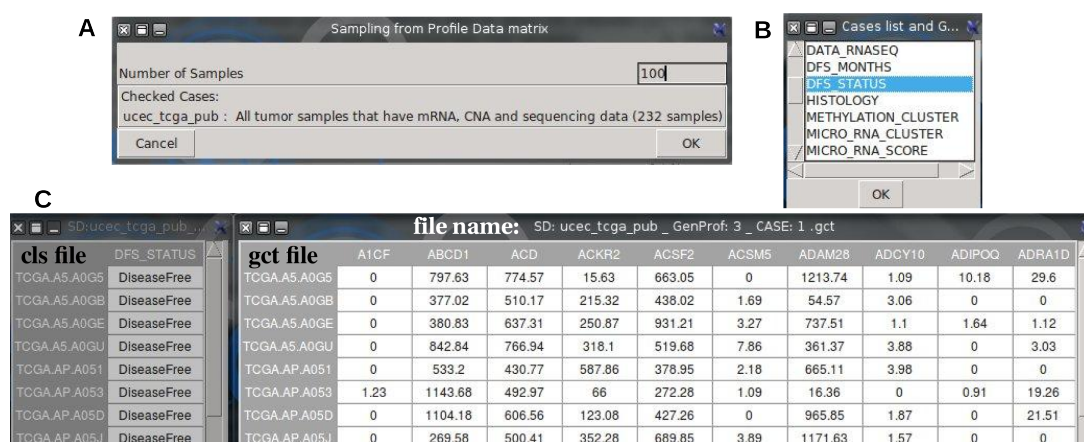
A

Sampling from Profile Data matrix

Number of Samples 100

Checked Cases:

ucec_tcga_pub : All tumor samples that have mRNA, CNA and sequencing data (232 samples)

Cancel OK

B

Cases list and G...

DATA_RNASEQ
DFS_MONTHS
DFS_STATUS
HISTOLOGY
METHYLATION_CLUSTER
MICRO_RNA_CLUSTER
MICRO_RNA_SCORE

OK

C

SD:ucec_tcga_pub_...

cls file DFS_STATUS

| | |
|---|---|
| TCGA.A5.A0G5 | DiseaseFree |
| TCGA.A5.A0GB | DiseaseFree |
| TCGA.A5.A0GE | DiseaseFree |
| TCGA.A5.A0GU | DiseaseFree |
| TCGA.AP.A051 | DiseaseFree |
| TCGA.AP.A053 | DiseaseFree |
| TCGA.AP.A05D | DiseaseFree |
| TCGA.AP.A05J | DiseaseFree |

file name: SD: ucec_tcga_pub _ GenProf: 3 _ CASE: 1 .gct

| gct file | A1CF | ABCD1 | ACD | ACKR2 | ACSF2 | ACSM5 | ADAM28 | ADCY10 | ADIPOQ | ADRA1D |
|---|---|---|---|---|---|---|---|---|---|---|
| TCGA.A5.A0G5 | 0 | 797.63 | 774.57 | 15.63 | 663.05 | 0 | 1213.74 | 1.09 | 10.18 | 29.6 |
| TCGA.A5.A0GB | 0 | 377.02 | 510.17 | 215.32 | 438.02 | 1.69 | 54.57 | 3.06 | 0 | 0 |
| TCGA.A5.A0GE | 0 | 380.83 | 637.31 | 250.87 | 931.21 | 3.27 | 737.51 | 1.1 | 1.64 | 1.12 |
| TCGA.A5.A0GU | 0 | 842.84 | 766.94 | 318.1 | 519.68 | 7.86 | 361.37 | 3.88 | 0 | 3.03 |
| TCGA.AP.A051 | 0 | 533.2 | 430.77 | 587.86 | 378.95 | 2.18 | 665.11 | 3.98 | 0 | 0 |
| TCGA.AP.A053 | 1.23 | 1143.68 | 492.97 | 66 | 272.28 | 1.09 | 16.36 | 0 | 0.91 | 19.26 |
| TCGA.AP.A05D | 0 | 1104.18 | 606.56 | 123.08 | 427.26 | 0 | 965.85 | 1.87 | 0 | 21.51 |
| TCGA.AP.A05J | 0 | 269.58 | 500.41 | 352.28 | 689.85 | 3.89 | 1171.63 | 1.57 | 0 | 0 |